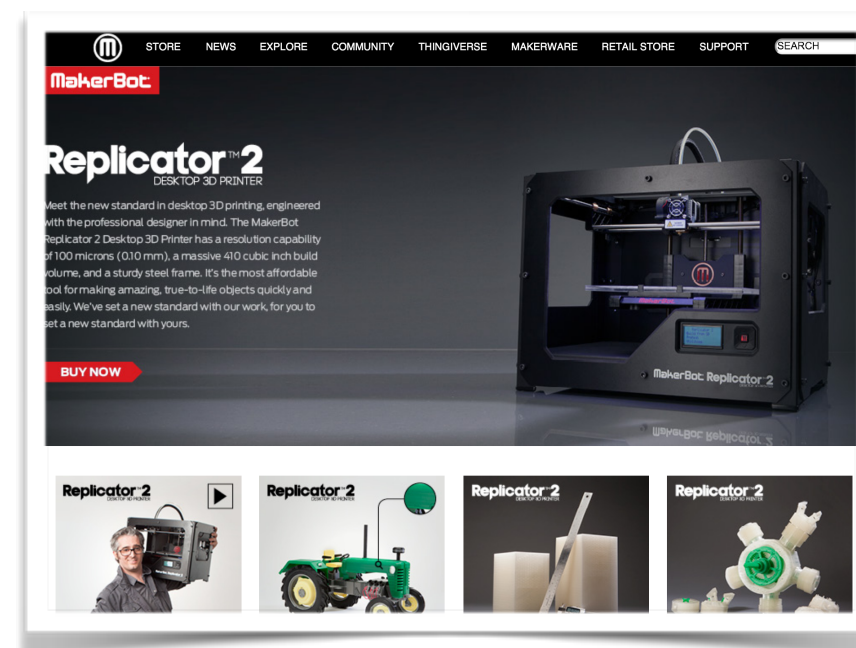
STORE NEWS EXPLORE COMMUNITY THINGIVERSE MAKERWARE RETAIL STORE SUPPORT SEARCH

MakerBot

Replicator™2
DESKTOP 3D PRINTER

Meet the new standard in desktop 3D printing, engineered with the professional designer in mind. The MakerBot Replicator 2 Desktop 3D Printer has a resolution capability of 100 microns (0.10 mm), a massive 410 cubic inch build volume, and a sturdy steel frame. It's the most affordable tool for making amazing, true-to-life objects quickly and easily. We've set a new standard with our work, for you to set a new standard with yours.

BUY NOW

MakerBot Replicator 2

Replicator™2
DESKTOP 3D PRINTER

Replicator™2
DESKTOP 3D PRINTER

Replicator™2
DESKTOP 3D PRINTER

Replicator™2
DESKTOP 3D PRINTER